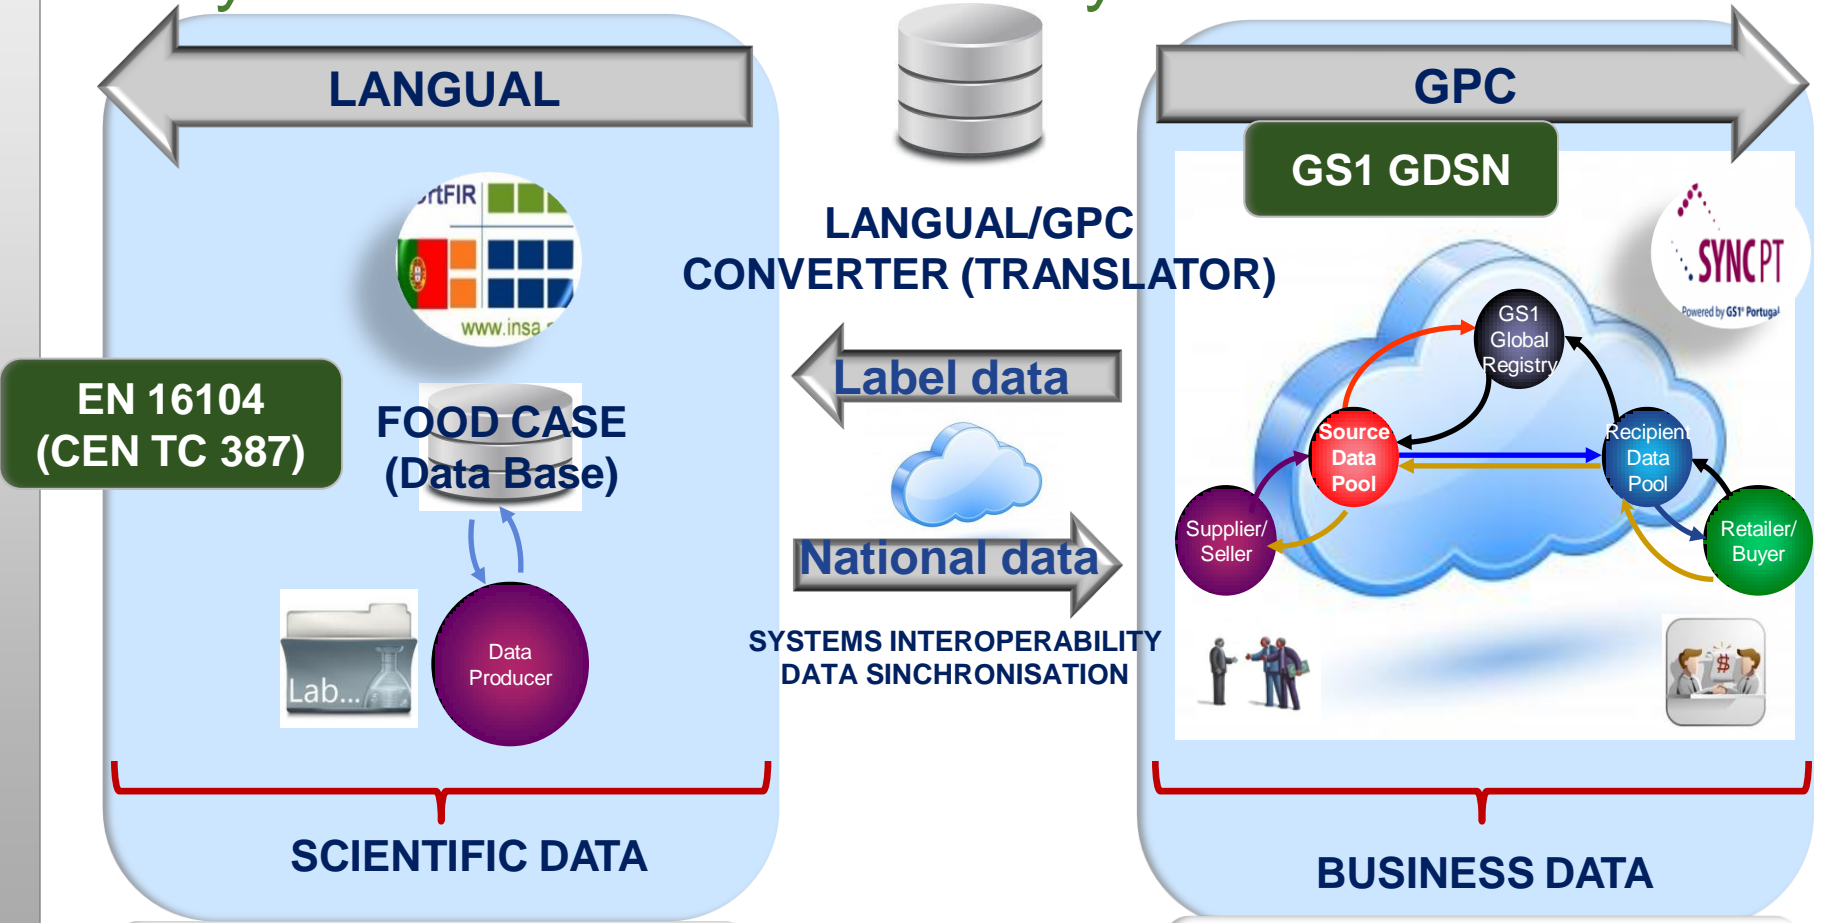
LANGUAL

GPC

GS1 GDSN

LANGUAL/GPC CONVERTER (TRANSLATOR)

rtFIR

www.insa

EN 16104 (CEN TC 387)

FOOD CASE (Data Base)

Label data

National data

SYSTEMS INTEROPERABILITY DATA SINCHRONISATION

SYNCPT

Powered by GS1 Portugal

GS1 Global Registry

Source Data Pool

Recipient Data Pool

Supplier/ Seller

Retailer/ Buyer

Lab...

Data Producer

SCIENTIFIC DATA

BUSINESS DATA